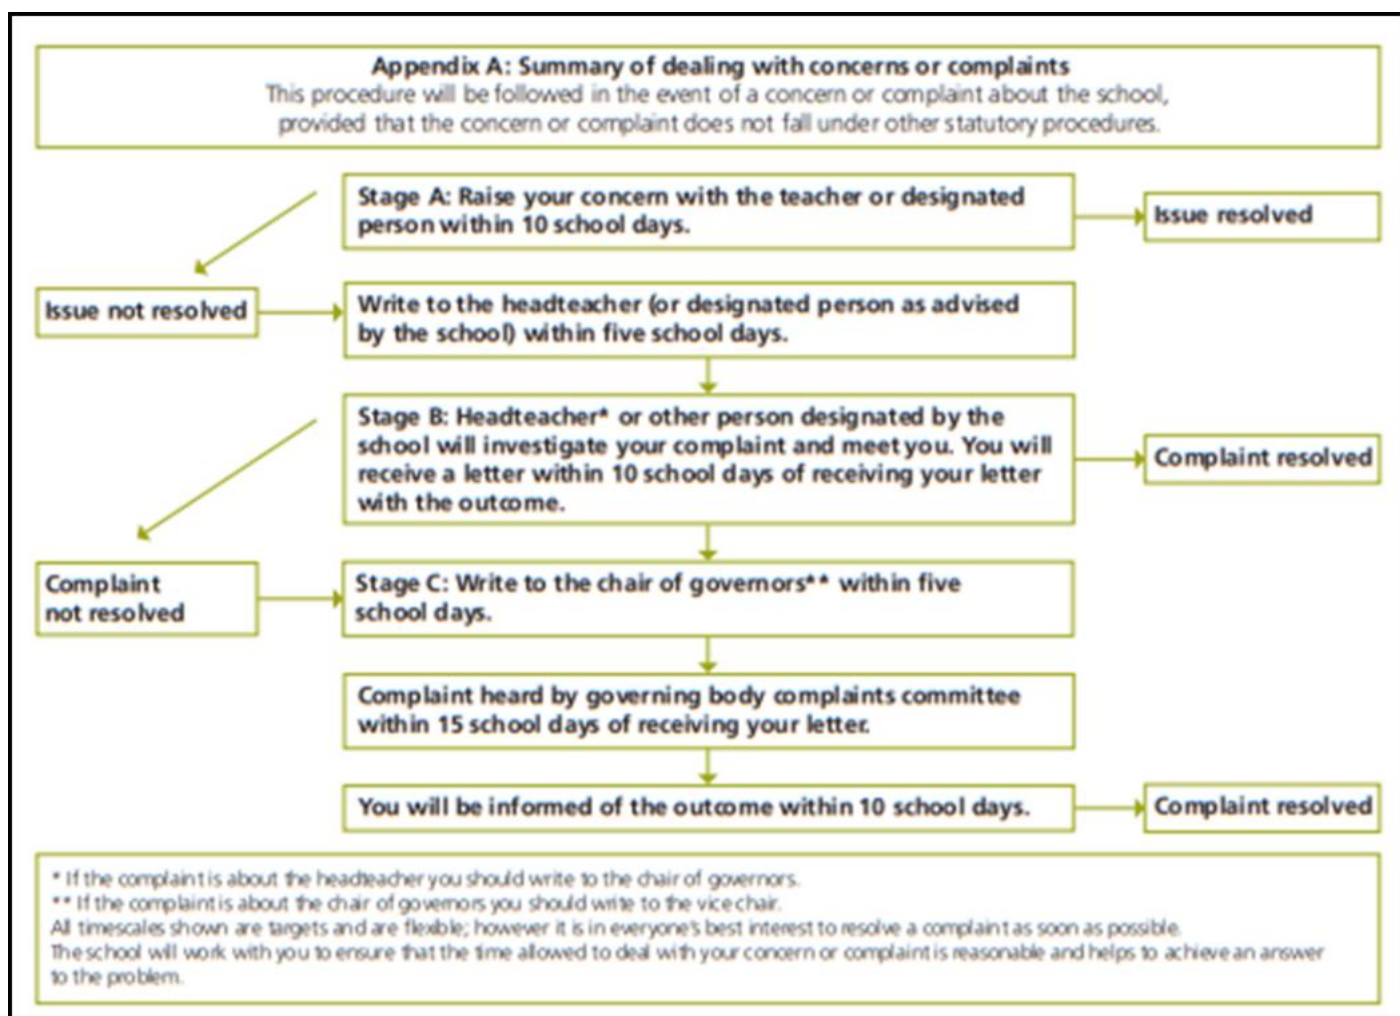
Appendix A: Summary of dealing with concerns or complaints
This procedure will be followed in the event of a concern or complaint about the school, provided that the concern or complaint does not fall under other statutory procedures.

Stage A: Raise your concern with the teacher or designated person within 10 school days.

Issue resolved

Issue not resolved

Write to the headteacher (or designated person as advised by the school) within five school days.

Stage B: Headteacher* or other person designated by the school will investigate your complaint and meet you. You will receive a letter within 10 school days of receiving your letter with the outcome.

Complaint resolved

Complaint not resolved

Stage C: Write to the chair of governors** within five school days.

Complaint heard by governing body complaints committee within 15 school days of receiving your letter.

You will be informed of the outcome within 10 school days.

Complaint resolved

* If the complaint is about the headteacher you should write to the chair of governors.
** If the complaint is about the chair of governors you should write to the vice chair.
All timescales shown are targets and are flexible; however it is in everyone's best interest to resolve a complaint as soon as possible.
The school will work with you to ensure that the time allowed to deal with your concern or complaint is reasonable and helps to achieve an answer to the problem.